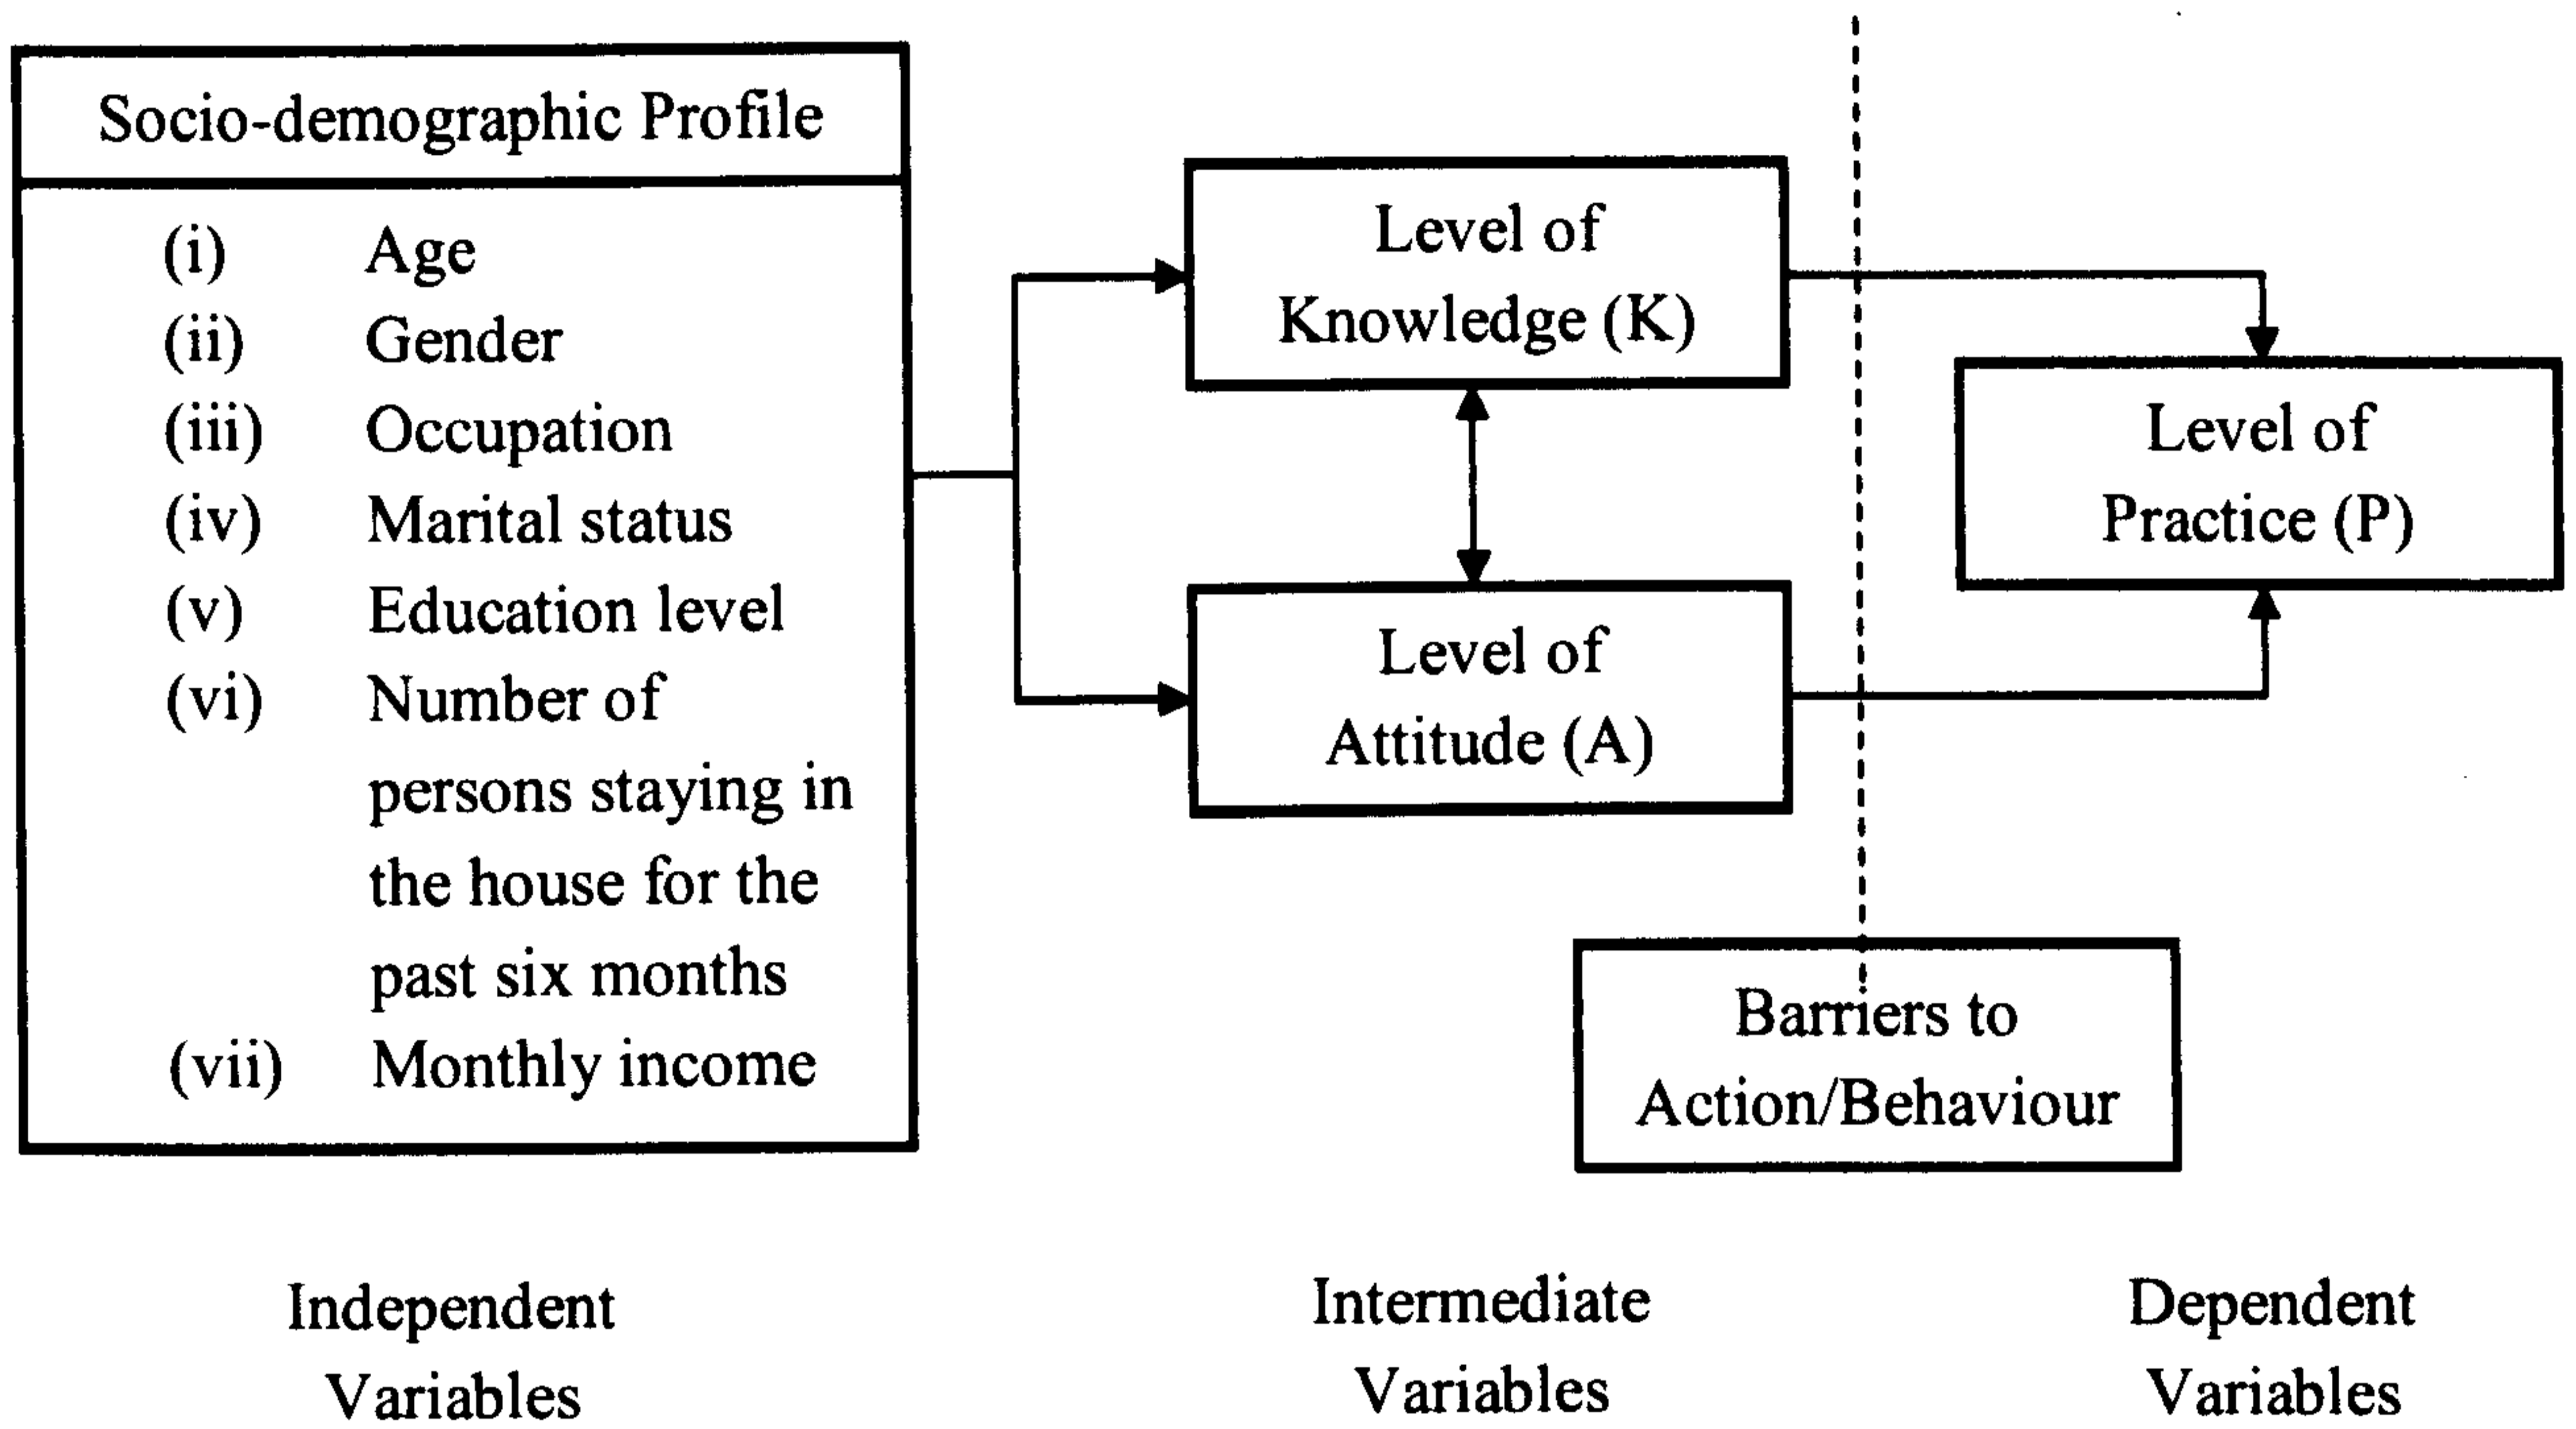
Socio-demographic Profile

(i) Age
(ii) Gender
(iii) Occupation
(iv) Marital status
(v) Education level
(vi) Number of persons staying in the house for the past six months
(vii) Monthly income

Level of Knowledge (K)

Level of Attitude (A)

Level of Practice (P)

Barriers to Action/Behaviour

Independent Variables

Intermediate Variables

Dependent Variables